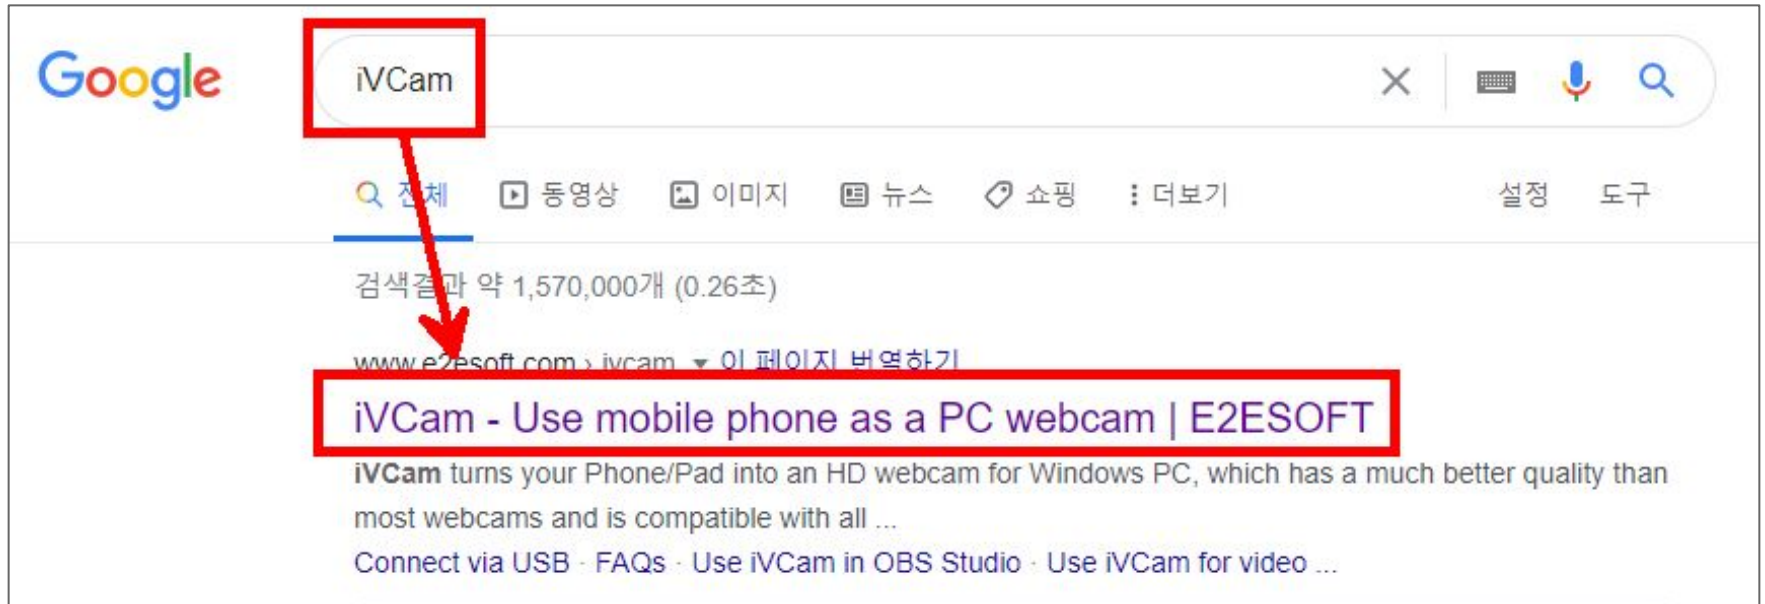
Google

iVCam

전체 동영상 이미지 뉴스 쇼핑 더보기 설정 도구

검색결과 약 1,570,000개 (0.26초)

www.e2esoft.com › ivcam ▾ 이 페이지 번역하기

iVCam - Use mobile phone as a PC webcam | E2ESOFT

iVCam turns your Phone/Pad into an HD webcam for Windows PC, which has a much better quality than most webcams and is compatible with all ...

Connect via USB · FAQs · Use iVCam in OBS Studio · Use iVCam for video ...